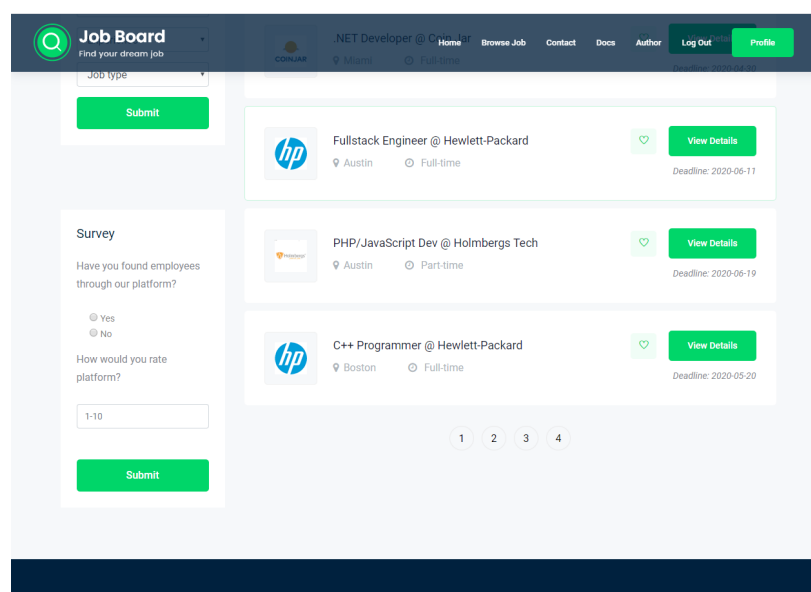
Job Board
Find your dream job

Home Browse Job Contact Docs Author Log Out Profile

Job type

Submit

.NET Developer @ CoinJar
COINJAR
Miami Full-time
Deadline: 2020-04-30

Fullstack Engineer @ Hewlett-Packard
Austin Full-time
View Details
Deadline: 2020-06-11

PHP/JavaScript Dev @ Holmbergs Tech
Austin Part-time
View Details
Deadline: 2020-06-19

C++ Programmer @ Hewlett-Packard
Boston Full-time
View Details
Deadline: 2020-05-20

1 2 3 4

Survey

Have you found employees through our platform?

Yes
No

How would you rate platform?

1-10

Submit